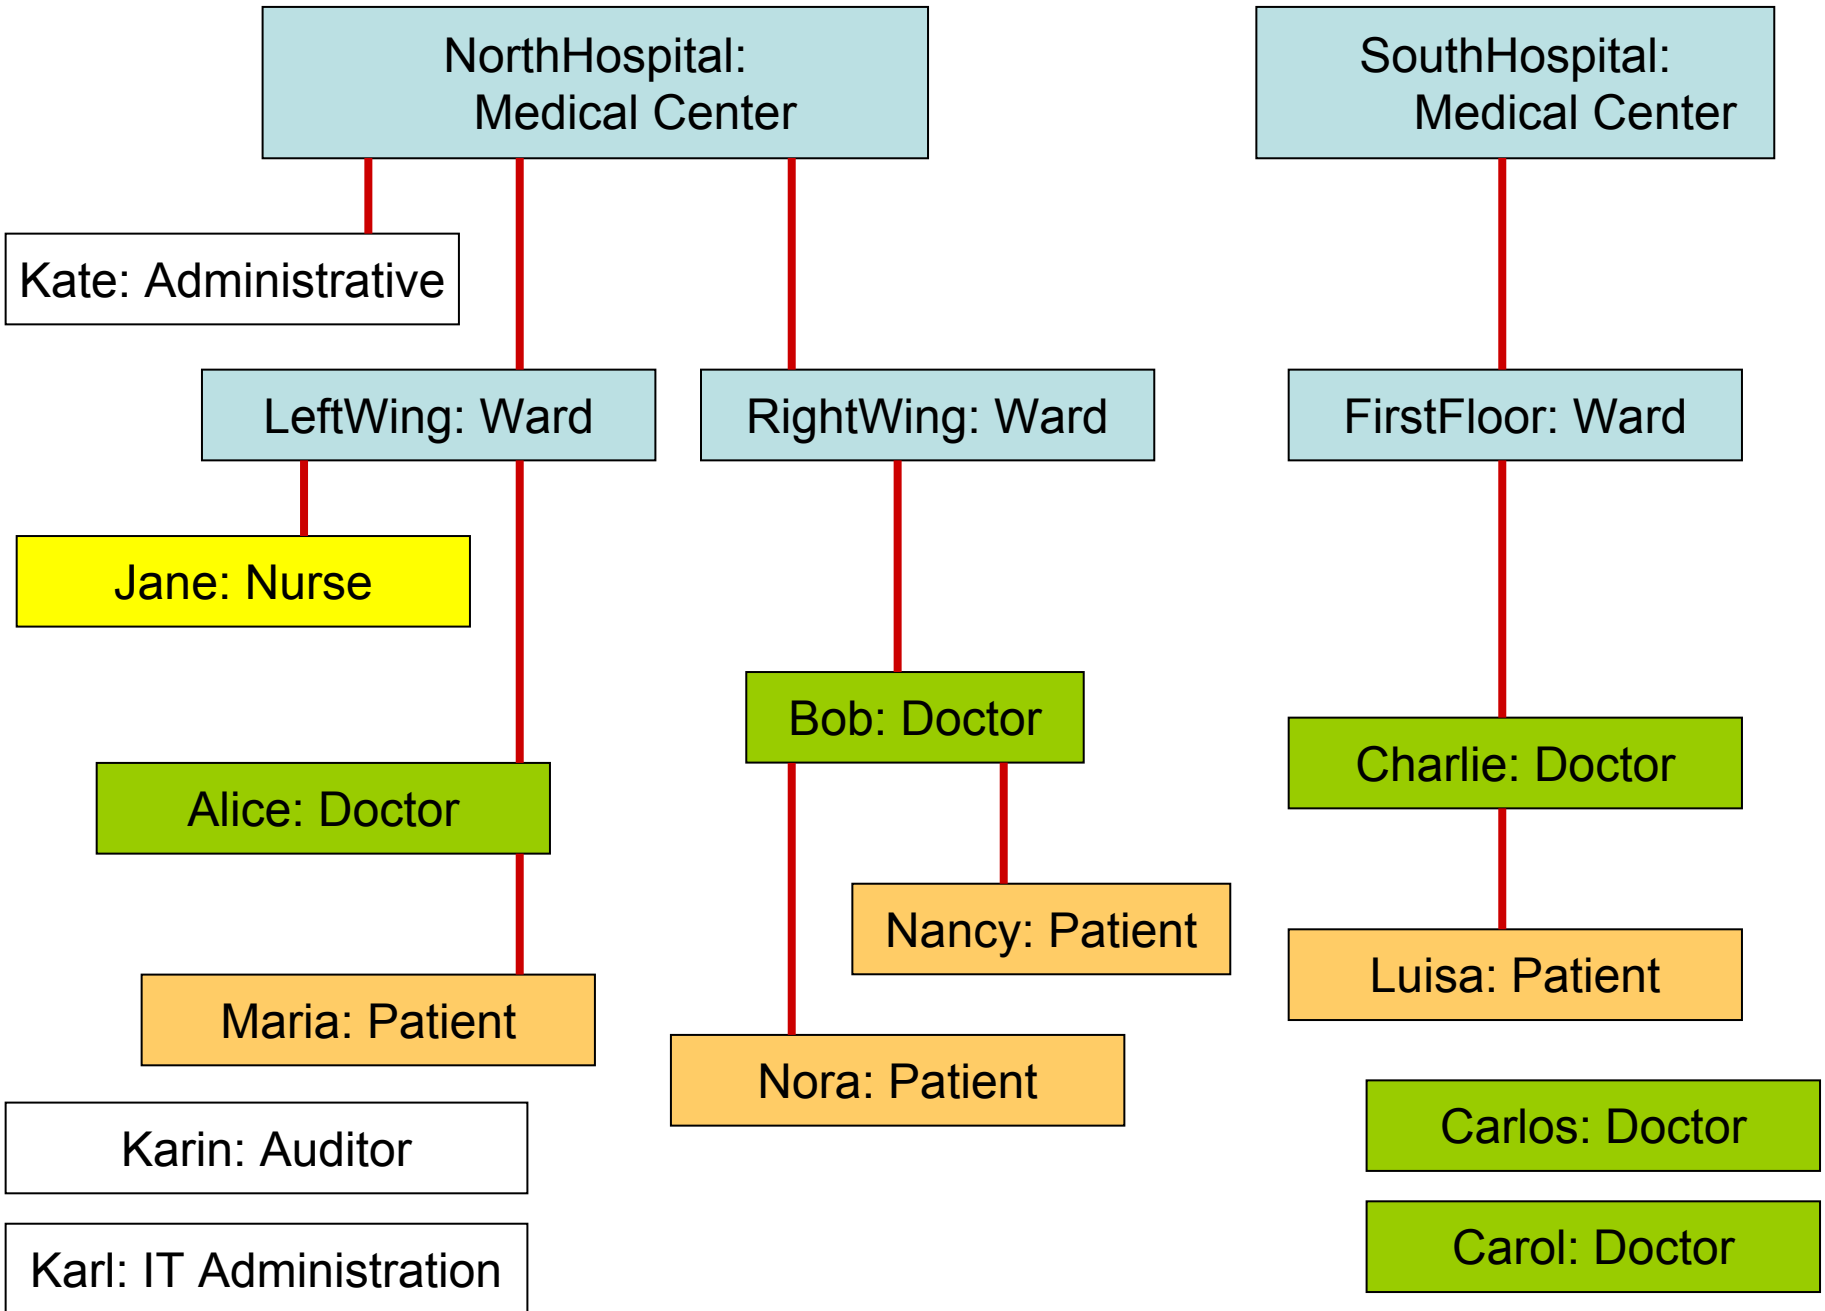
NorthHospital: Medical Center

SouthHospital: Medical Center

Kate: Administrative

LeftWing: Ward

RightWing: Ward

FirstFloor: Ward

Jane: Nurse

Bob: Doctor

Charlie: Doctor

Alice: Doctor

Nancy: Patient

Luisa: Patient

Maria: Patient

Nora: Patient

Karin: Auditor

Carlos: Doctor

Karl: IT Administration

Carol: Doctor